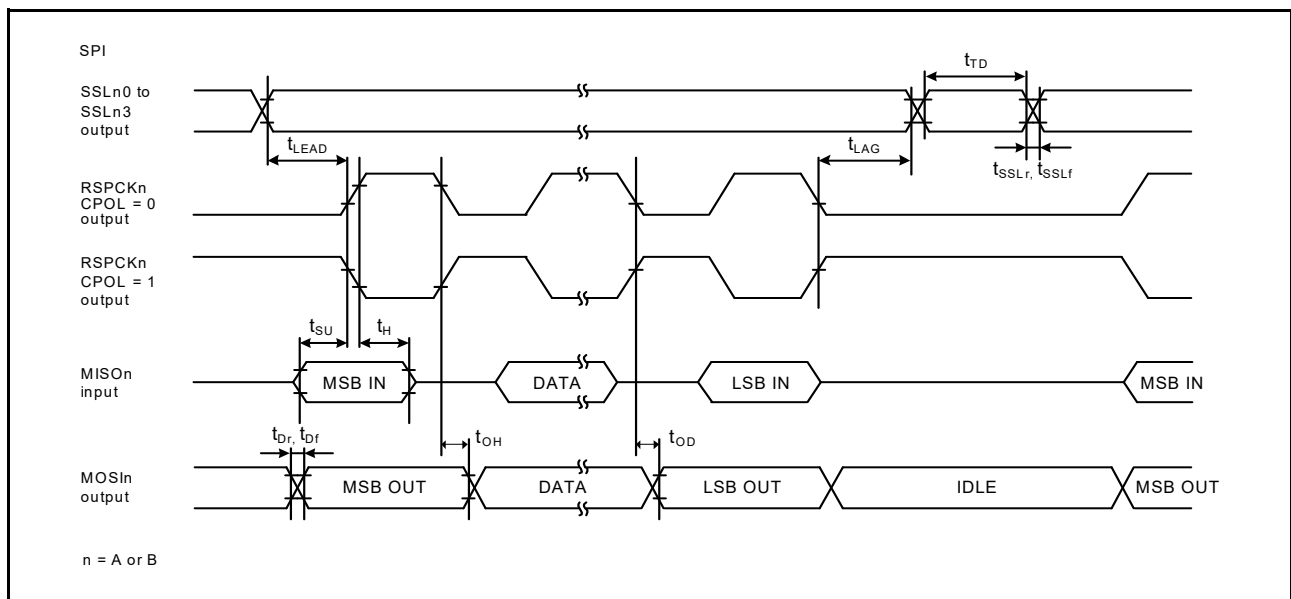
SPI

SSLn0 to SSLn3 output

$t_{TD}$

$t_{LEAD}$

$t_{LAG}$

$t_{SSLr}$, $t_{SSLf}$

RSPCKn CPOL = 0 output

RSPCKn CPOL = 1 output

$t_{SU}$

$t_{H}$

MISOn input

MSB IN

DATA

LSB IN

MSB IN

$t_{Dr}$, $t_{Df}$

$t_{OH}$

$t_{OD}$

MOSIn output

MSB OUT

DATA

LSB OUT

IDLE

MSB OUT

n = A or B